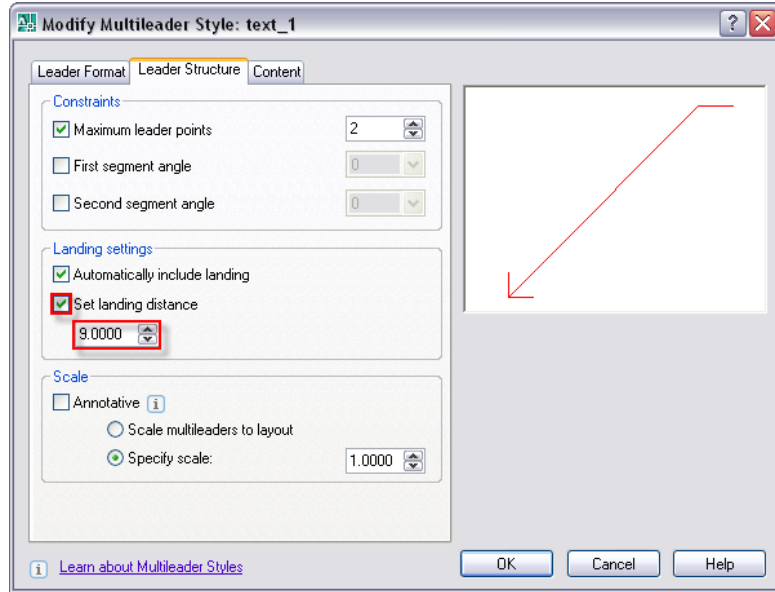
Modify Multileader Style: text_1

Leader Format | Leader Structure | Content

Constraints
Maximum leader points 2
First segment angle 0
Second segment angle 0

Landing settings
Automatically include landing
Set landing distance
9.0000

Scale
Annotative i
Scale multileaders to layout
Specify scale: 1.0000

i Learn about Multileader Styles

OK Cancel Help